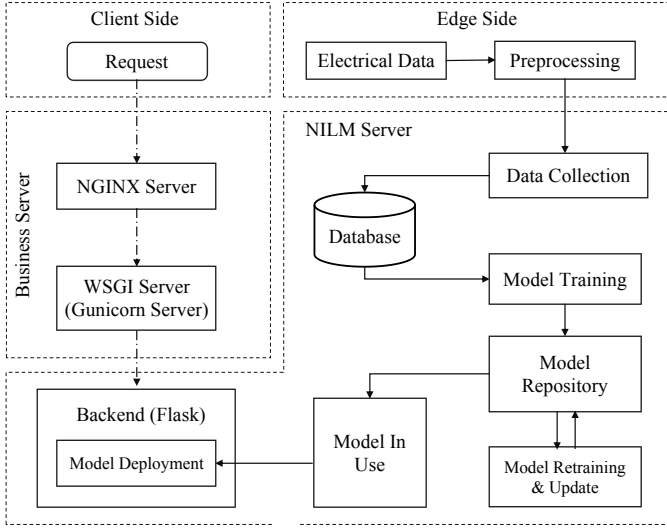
Client Side

Request

Edge Side

Electrical Data

Preprocessing

NILM Server

Business Server

NGINX Server

WSGI Server (Gunicorn Server)

Data Collection

Database

Model Training

Model Repository

Backend (Flask)

Model Deployment

Model In Use

Model Retraining & Update